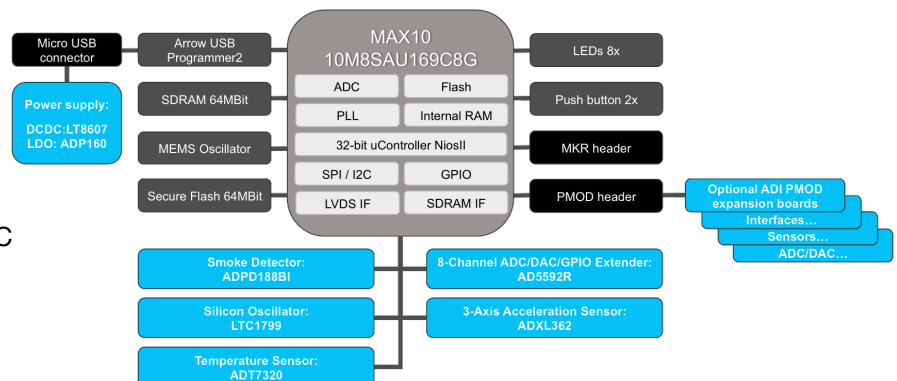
Micro USB connector

Arrow USB Programmer2

Power supply:
DCDC:LT8607
LDO: ADP160

SDRAM 64MBit

MEMS Oscillator

Secure Flash 64MBit

MAX10
10M8SAU169C8G

ADC

Flash

PLL

Internal RAM

32-bit uController NiosII

SPI / I2C

GPIO

LVDS IF

SDRAM IF

LEDs 8x

Push button 2x

MKR header

PMOD header

Optional ADI PMOD expansion boards

Interfaces…

Sensors…

ADC/DAC…

C

Smoke Detector:
ADPD188BI

8-Channel ADC/DAC/GPIO Extender:
AD5592R

Silicon Oscillator:
LTC1799

3-Axis Acceleration Sensor:
ADXL362

Temperature Sensor:
ADT7320